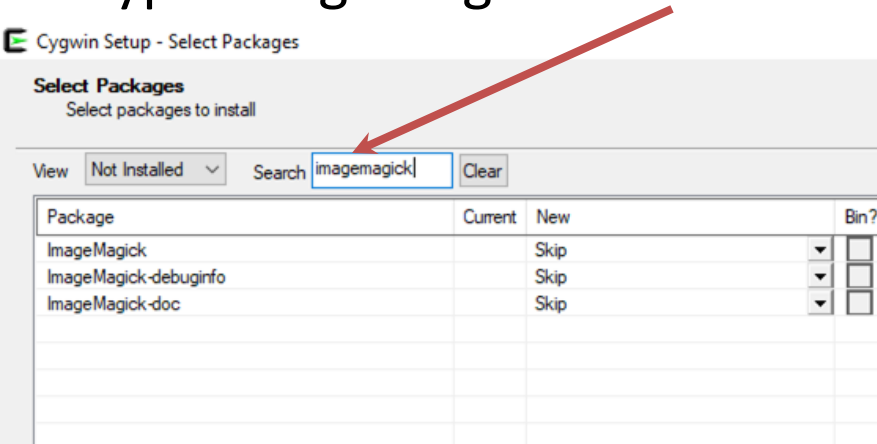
Cygwin Setup - Select Packages

Select Packages
Select packages to install

View Not Installed Search imagemagick Clear

| Package | Current | New | Bin? |
|---|---|---|---|
| ImageMagick | | Skip | |
| ImageMagick-debuginfo | | Skip | |
| ImageMagick-doc | | Skip | |